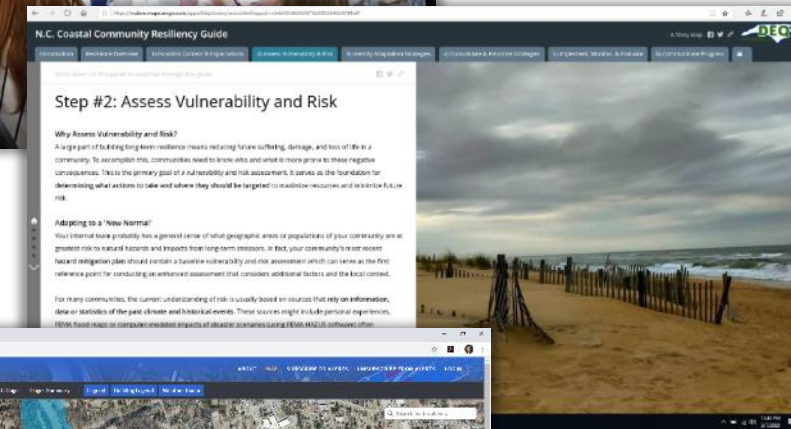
N.C. Coastal Community Resiliency Guide

A Story Map

DEQ

Introduction | Resilience Overview | 1) Education, Context & Expectations | 2) Assess Vulnerability & Risk | 3) Identify Adaptation Strategies | 4) Consolidate & Prioritize Strategies | 5) Implement, Monitor, & Evaluate | 6) Communicate Progress

Scroll down on this panel to continue through the guide

Step #2: Assess Vulnerability and Risk

Why Assess Vulnerability and Risk?

A large part of building long-term resilience means reducing future suffering, damage, and loss of life in a community. To accomplish this, communities need to know who and what is more prone to these negative consequences. This is the primary goal of a vulnerability and risk assessment. It serves as the foundation for determining what actions to take and where they should be targeted to maximize resources and minimize future risk.

Adapting to a 'New Normal'

Your internal team probably has a general sense of what geographic areas or populations of your community are at greatest risk to natural hazards and impacts from long-term stressors. In fact, your community's most recent hazard mitigation plan should contain a baseline vulnerability and risk assessment which can serve as the first reference point for conducting an enhanced assessment that considers additional factors and the local context.

For many communities, the current understanding of risk is usually based on sources that rely on information, data or statistics of the past climate and historical events. These sources might include personal experiences, FEMA flood maps or computer-modeled impacts of disaster scenarios (using FEMA HAZUS software) often

ABOUT | HELP | SUBSCRIBE TO ALERTS | UNSUBSCRIBE FROM ALERTS | LOGIN

Search for locations